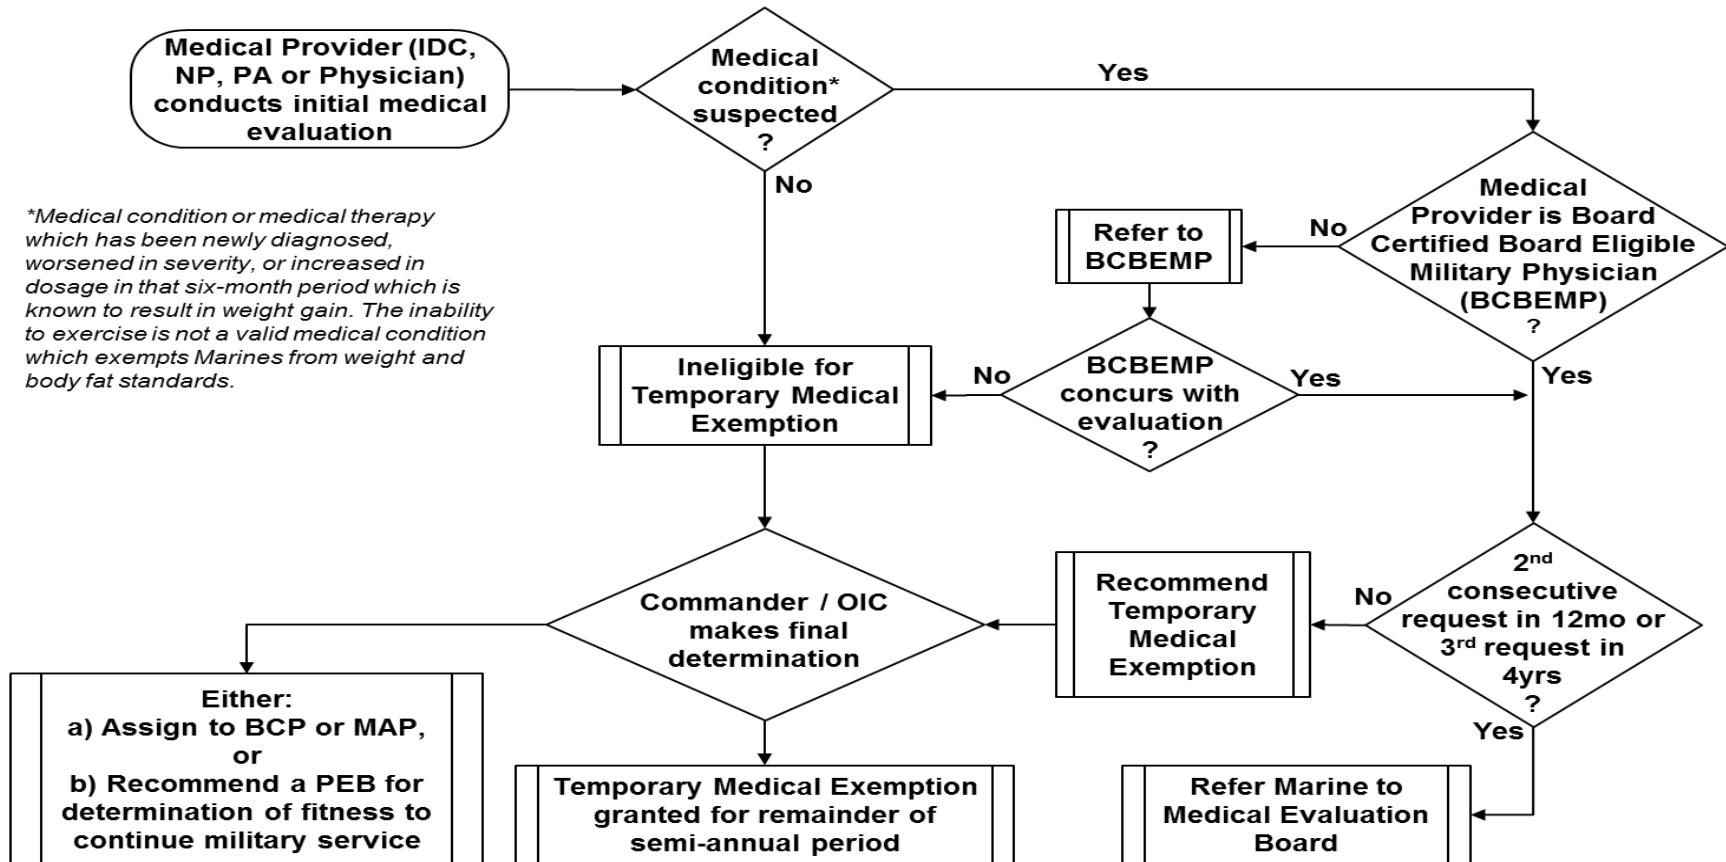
Medical Provider (IDC, NP, PA or Physician) conducts initial medical evaluation

Medical condition* suspected ?

Yes

No

*Medical condition or medical therapy which has been newly diagnosed, worsened in severity, or increased in dosage in that six-month period which is known to result in weight gain. The inability to exercise is not a valid medical condition which exempts Marines from weight and body fat standards.

Medical Provider is Board Certified Board Eligible Military Physician (BCBEMP) ?

No

Refer to BCBEMP

Yes

Ineligible for Temporary Medical Exemption

No

BCBEMP concurs with evaluation ?

Yes

Commander / OIC makes final determination

Recommend Temporary Medical Exemption

No

$2^{nd}$ consecutive request in 12mo or $3^{rd}$ request in 4yrs ?

Yes

Either:
a) Assign to BCP or MAP,
or
b) Recommend a PEB for determination of fitness to continue military service

Temporary Medical Exemption granted for remainder of semi-annual period

Refer Marine to Medical Evaluation Board